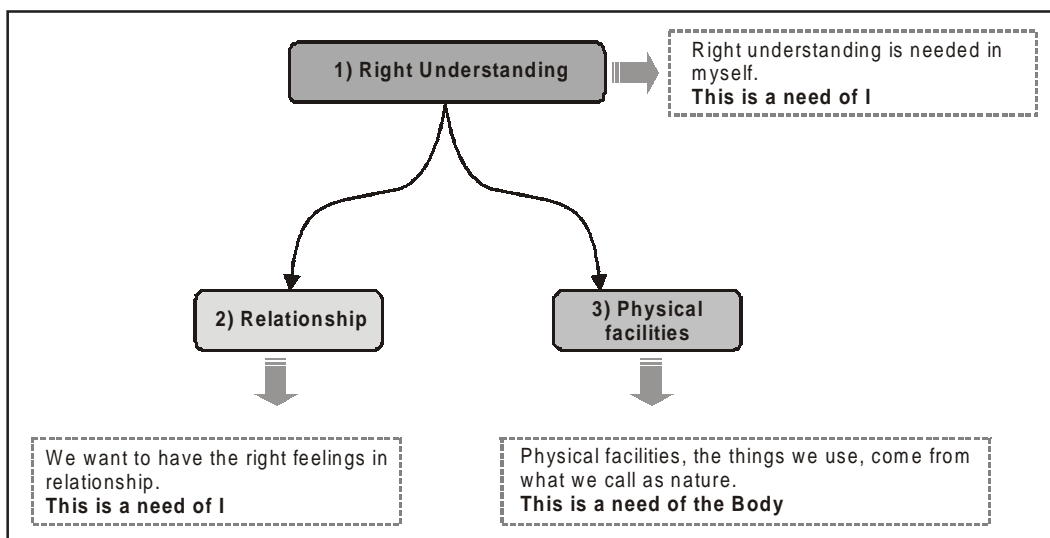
1) Right Understanding

Right understanding is needed in myself.
**This is a need of I**

2) Relationship

3) Physical facilities

We want to have the right feelings in relationship.
**This is a need of I**

Physical facilities, the things we use, come from what we call as nature.
**This is a need of the Body**